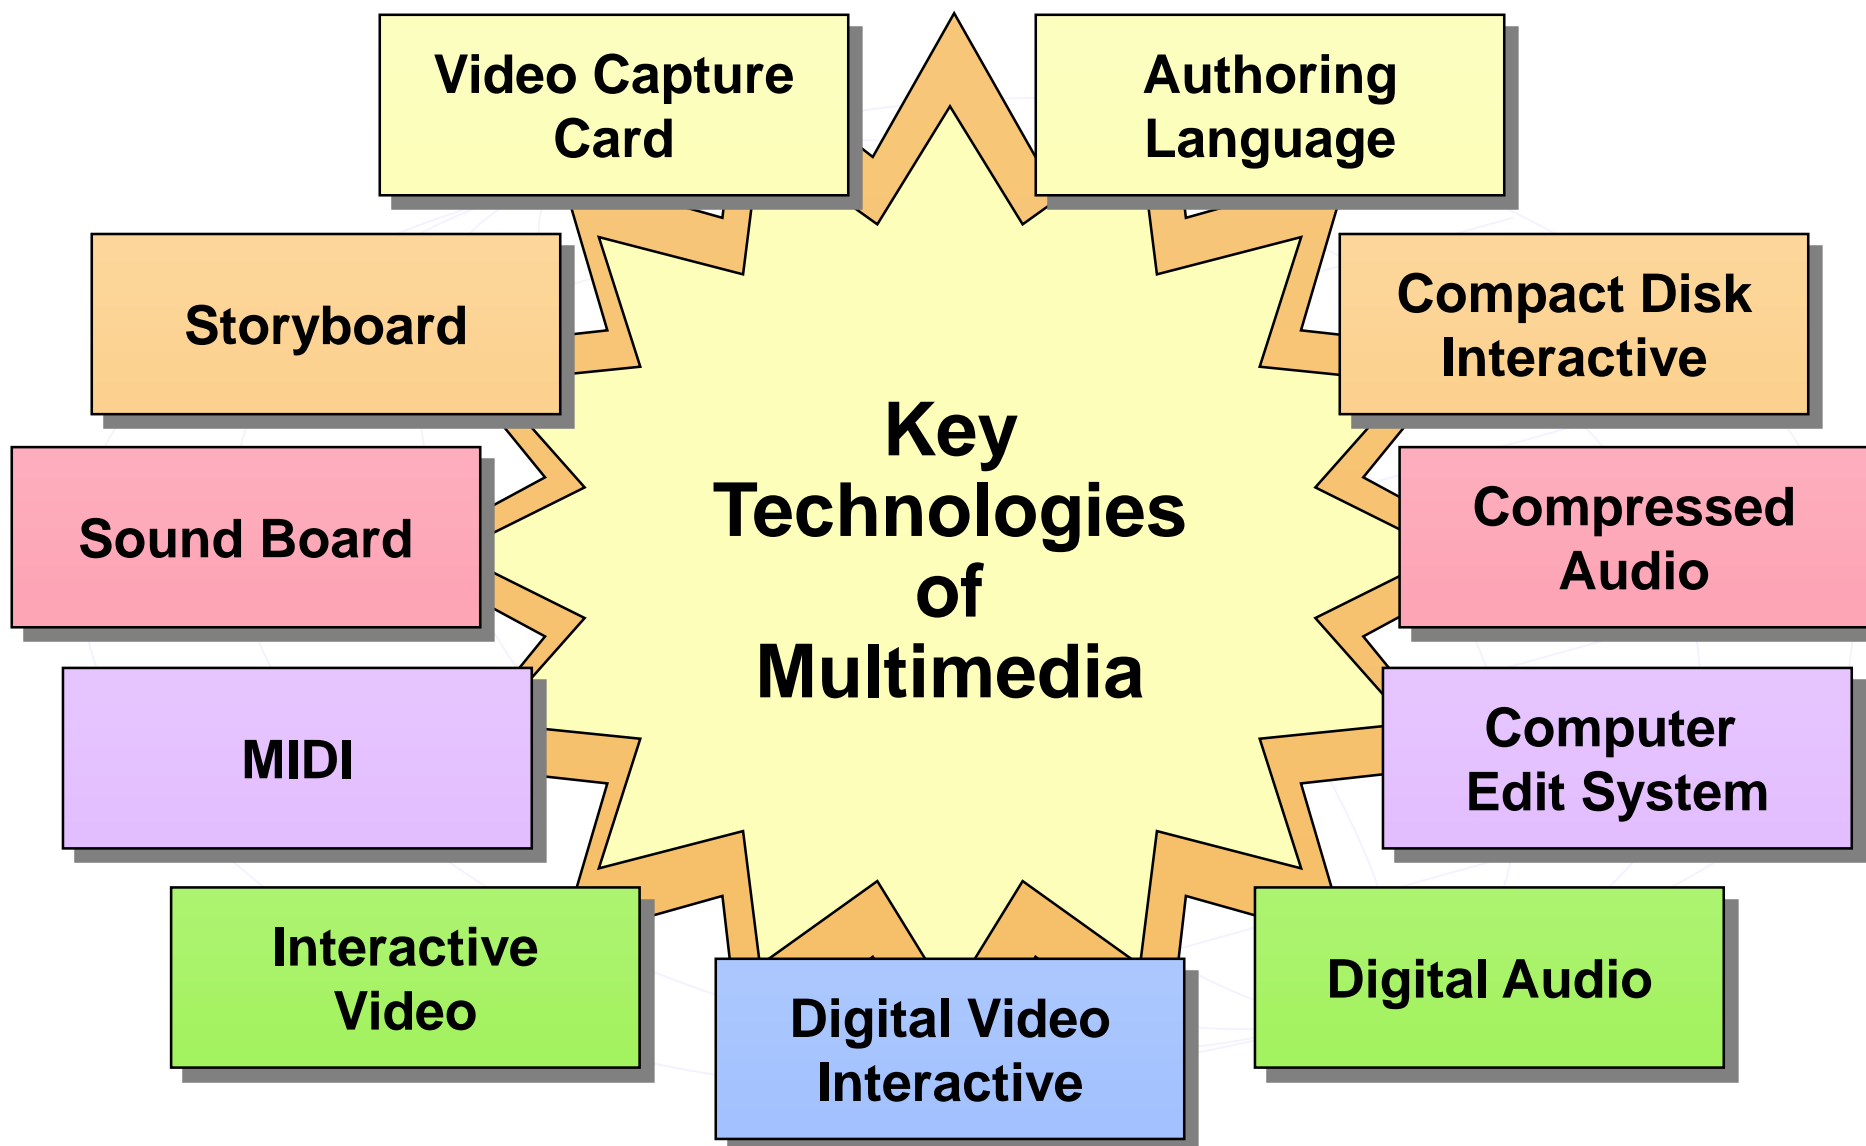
Video Capture Card

Authoring Language

Storyboard

Compact Disk Interactive

Key Technologies of Multimedia

Sound Board

Compressed Audio

MIDI

Computer Edit System

Interactive Video

Digital Video Interactive

Digital Audio